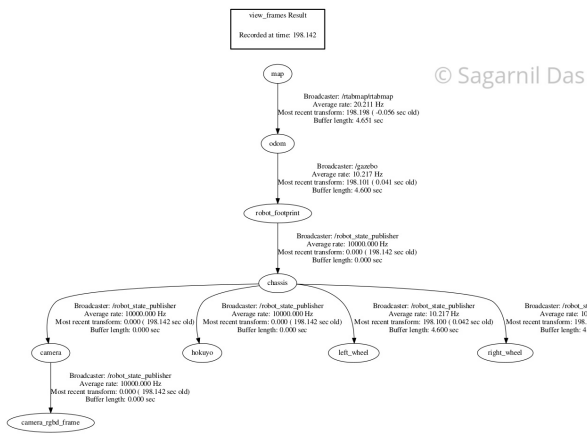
view_frames Result

Recorded at time: 198.142

map

© Sagarnil Das

Broadcaster: /rtabmap/rtabmap
Average rate: 20.211 Hz
Most recent transform: 198.198 ( -0.056 sec old)
Buffer length: 4.651 sec

odom

Broadcaster: /gazebo
Average rate: 10.217 Hz
Most recent transform: 198.101 ( 0.041 sec old)
Buffer length: 4.600 sec

robot_footprint

Broadcaster: /robot_state_publisher
Average rate: 10000.000 Hz
Most recent transform: 0.000 ( 198.142 sec old)
Buffer length: 0.000 sec

chassis

Broadcaster: /robot_state_publisher
Average rate: 10000.000 Hz
Most recent transform: 0.000 ( 198.142 sec old)
Buffer length: 0.000 sec

Broadcaster: /robot_state_publisher
Average rate: 10000.000 Hz
Most recent transform: 0.000 ( 198.142 sec old)
Buffer length: 0.000 sec

Broadcaster: /robot_state_publisher
Average rate: 10.217 Hz
Most recent transform: 198.100 ( 0.042 sec old)
Buffer length: 4.600 sec

Broadcaster: /robot_st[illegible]
Average rate: 1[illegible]
Most recent transform: 198.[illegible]
Buffer length: 4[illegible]

camera

hokuyo

left_wheel

right_wheel

Broadcaster: /robot_state_publisher
Average rate: 10000.000 Hz
Most recent transform: 0.000 ( 198.142 sec old)
Buffer length: 0.000 sec

camera_rgbd_frame